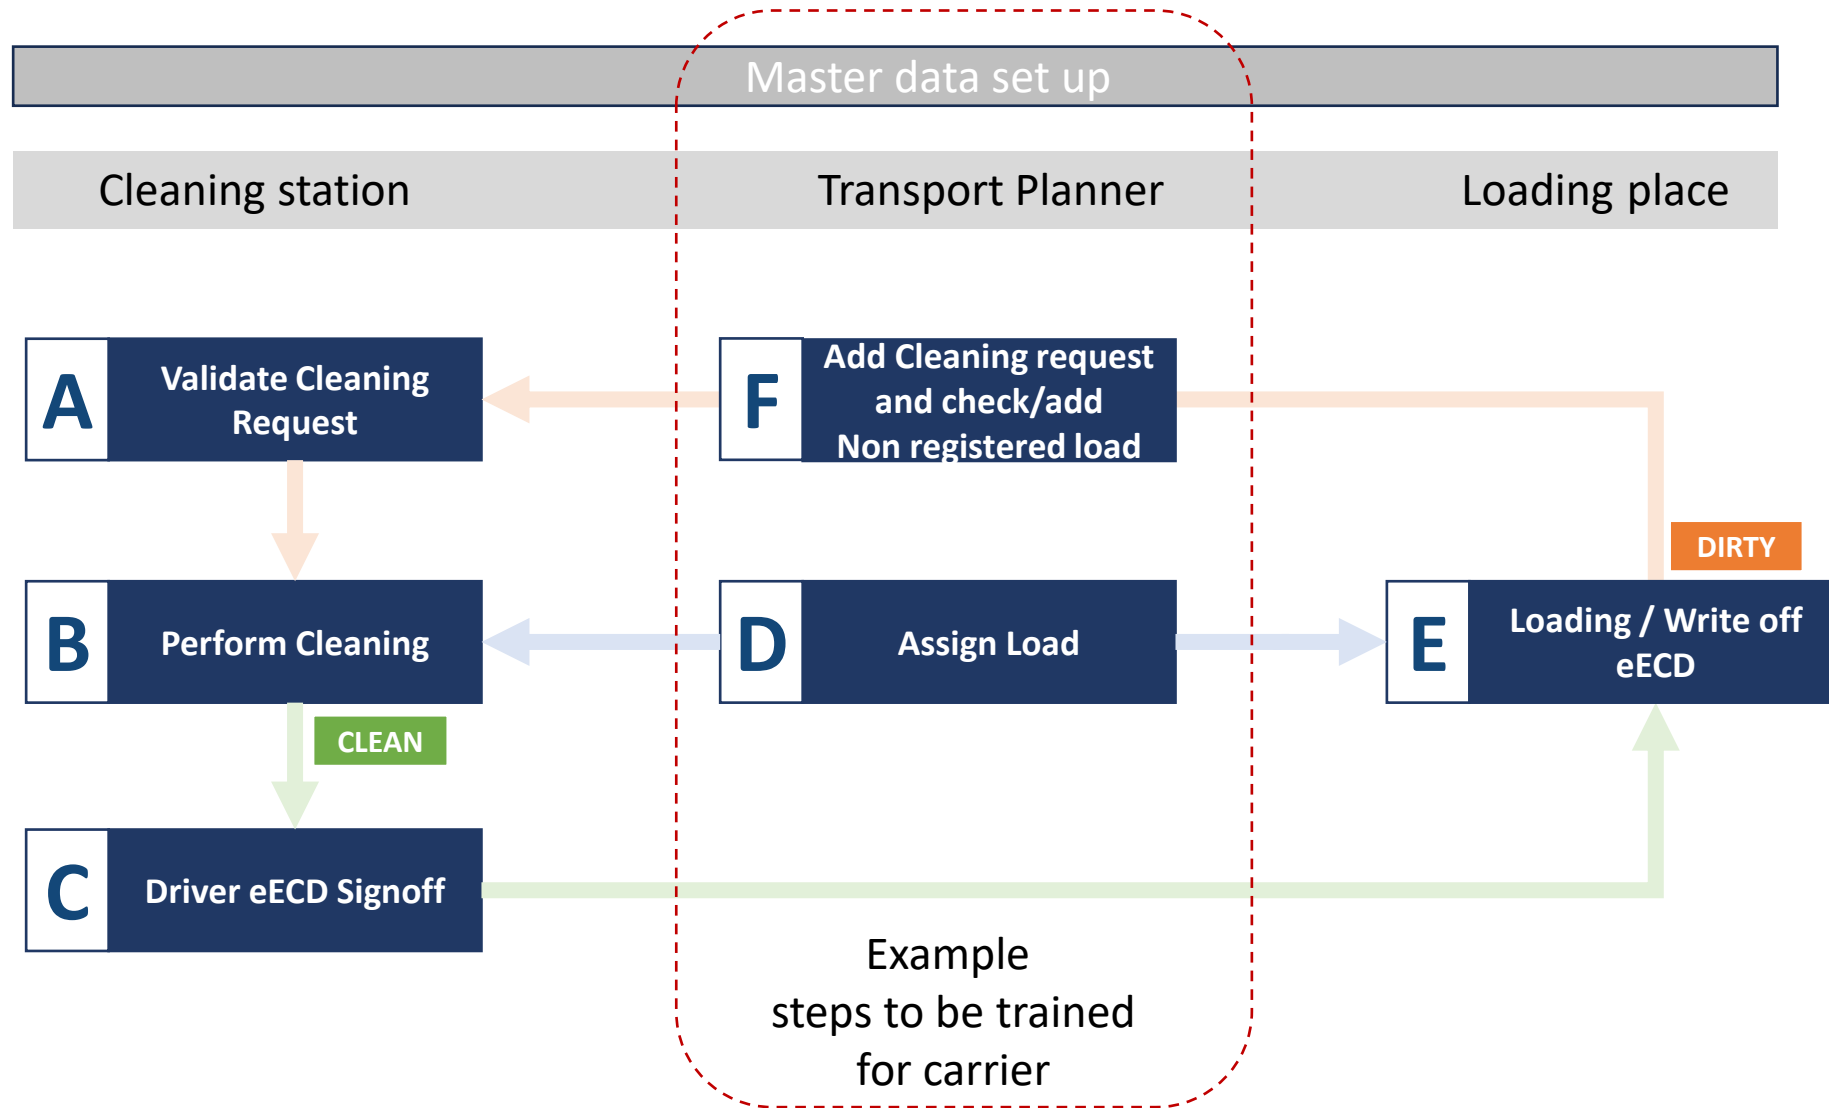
Master data set up

Cleaning station

Transport Planner

Loading place

A Validate Cleaning Request

F Add Cleaning request and check/add Non registered load

DIRTY

B Perform Cleaning

D Assign Load

E Loading / Write off eECD

CLEAN

C Driver eECD Signoff

Example steps to be trained for carrier